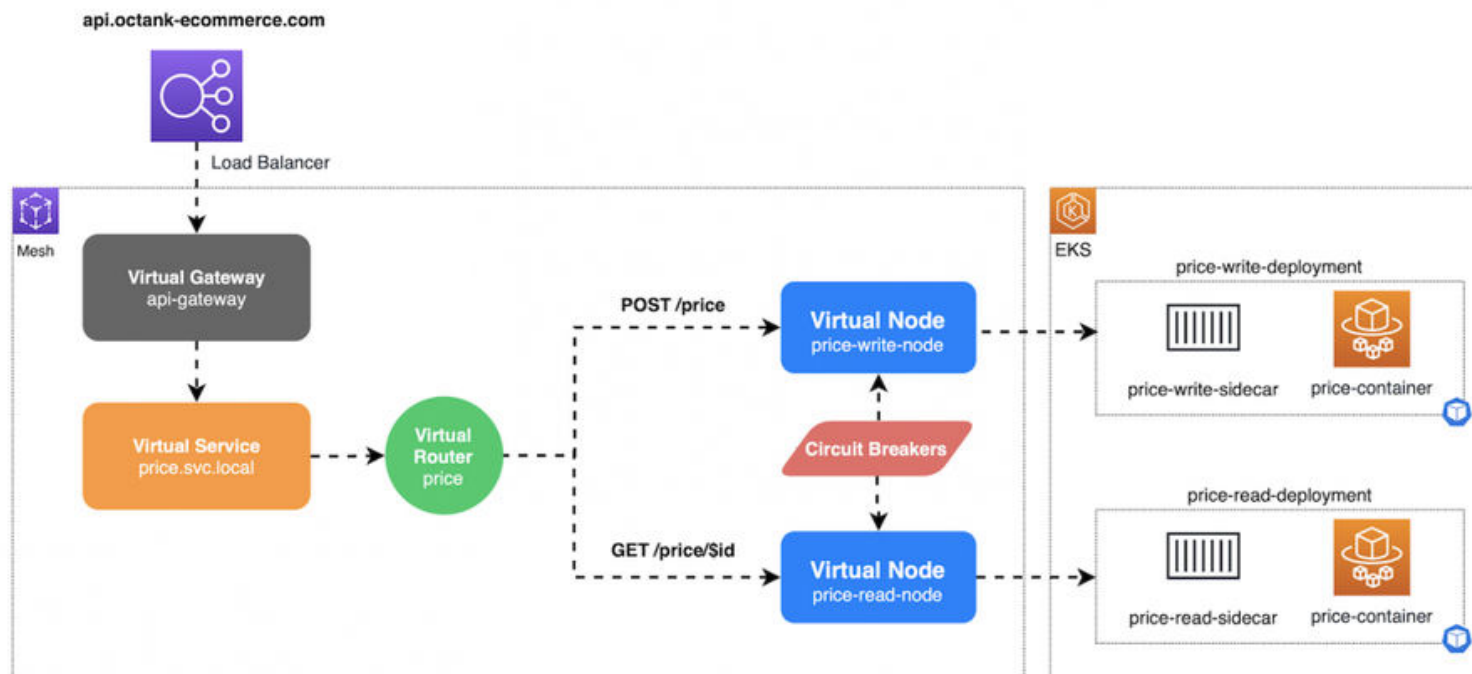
api.octank-ecommerce.com

Load Balancer

Mesh

Virtual Gateway
api-gateway

Virtual Service
price.svc.local

Virtual Router
price

POST /price

GET /price/$id

Virtual Node
price-write-node

Circuit Breakers

Virtual Node
price-read-node

EKS

price-write-deployment

price-write-sidecar

price-container

price-read-deployment

price-read-sidecar

price-container